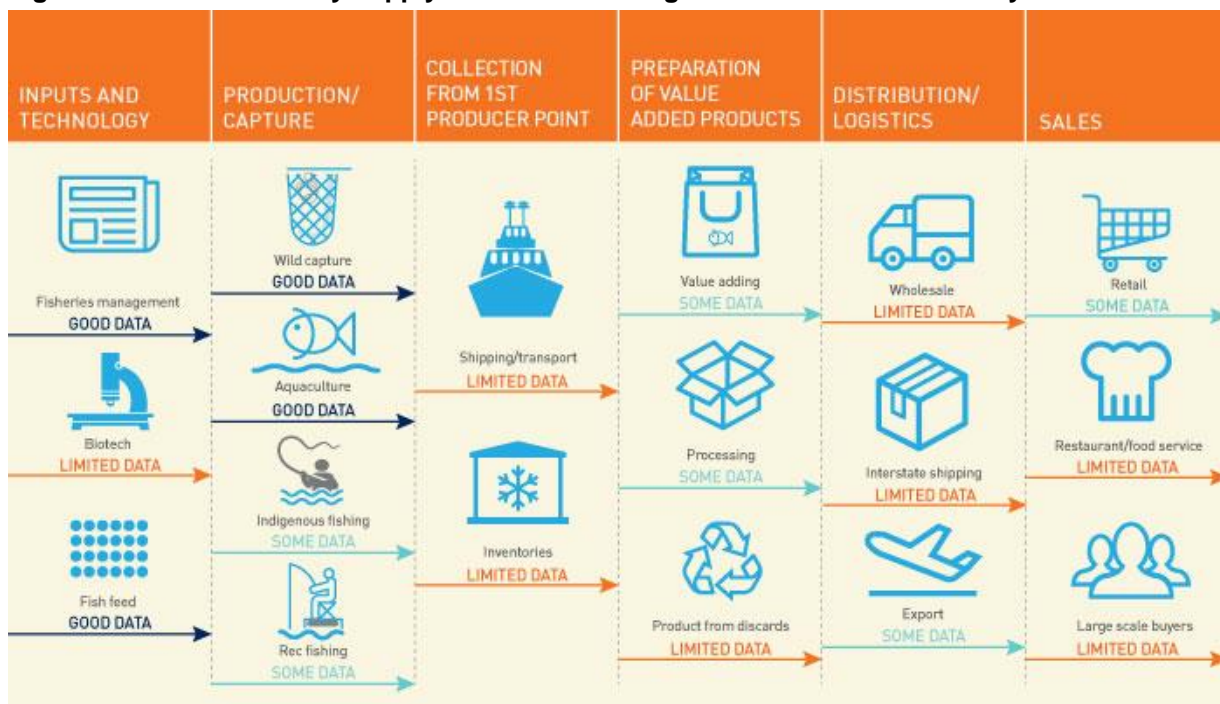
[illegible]

INPUTS AND TECHNOLOGY

Fisheries management
GOOD DATA

Biotech
LIMITED DATA

Fish feed
GOOD DATA

PRODUCTION/ CAPTURE

Wild capture
GOOD DATA

Aquaculture
GOOD DATA

Indigenous fishing
SOME DATA

Rec fishing
SOME DATA

COLLECTION FROM 1ST PRODUCER POINT

Shipping/transport
LIMITED DATA

Inventories
LIMITED DATA

PREPARATION OF VALUE ADDED PRODUCTS

Value adding
SOME DATA

Processing
SOME DATA

Product from discards
LIMITED DATA

DISTRIBUTION/ LOGISTICS

Wholesale
LIMITED DATA

Interstate shipping
LIMITED DATA

Export
SOME DATA

SALES

Retail
SOME DATA

Restaurant/food service
LIMITED DATA

Large scale buyers
LIMITED DATA